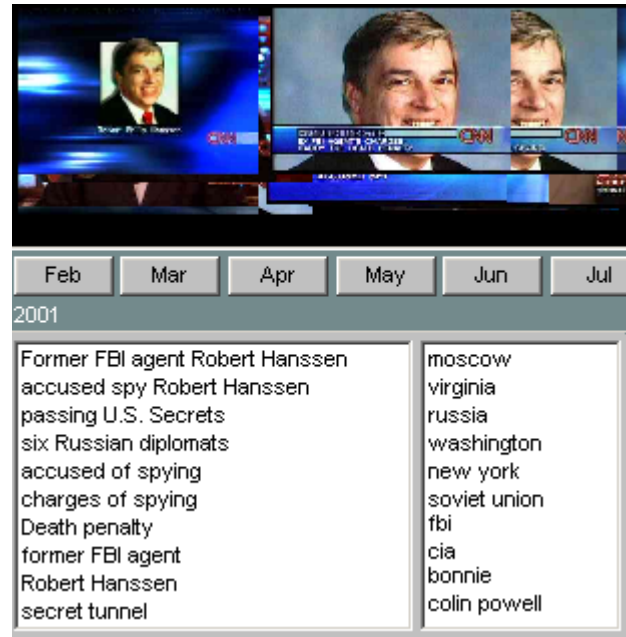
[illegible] CNN

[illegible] CNN

CNN

Feb Mar Apr May Jun Jul

2001

Former FBI agent Robert Hanssen
accused spy Robert Hanssen
passing U.S. Secrets
six Russian diplomats
accused of spying
charges of spying
Death penalty
former FBI agent
Robert Hanssen
secret tunnel

moscow
virginia
russia
washington
new york
soviet union
fbi
cia
bonnie
colin powell